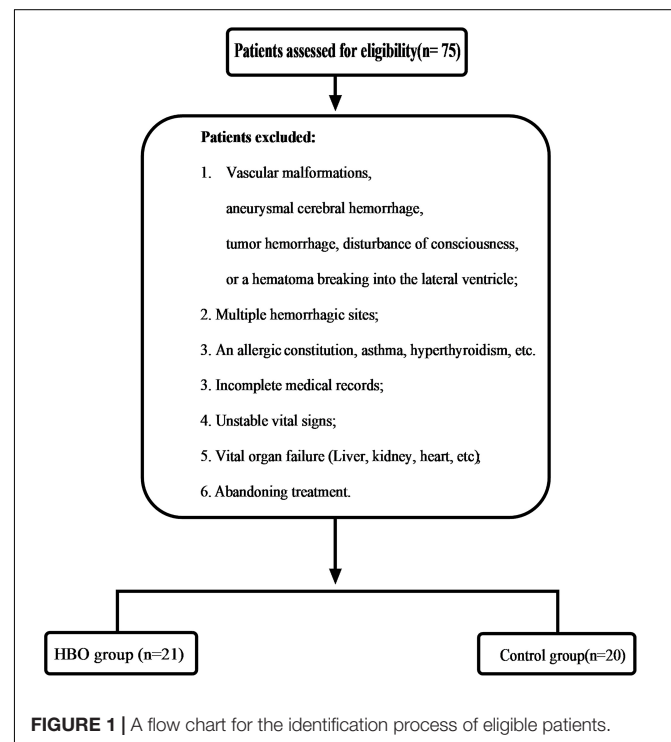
Patients assessed for eligibility(n= 75)

Patients excluded:

1. Vascular malformations, aneurysmal cerebral hemorrhage, tumor hemorrhage, disturbance of consciousness, or a hematoma breaking into the lateral ventricle;

2. Multiple hemorrhagic sites;

3. An allergic constitution, asthma, hyperthyroidism, etc.

3. Incomplete medical records;

4. Unstable vital signs;

5. Vital organ failure (Liver, kidney, heart, etc);

6. Abandoning treatment.

HBO group (n=21)

Control group(n=20)

FIGURE 1 | A flow chart for the identification process of eligible patients.